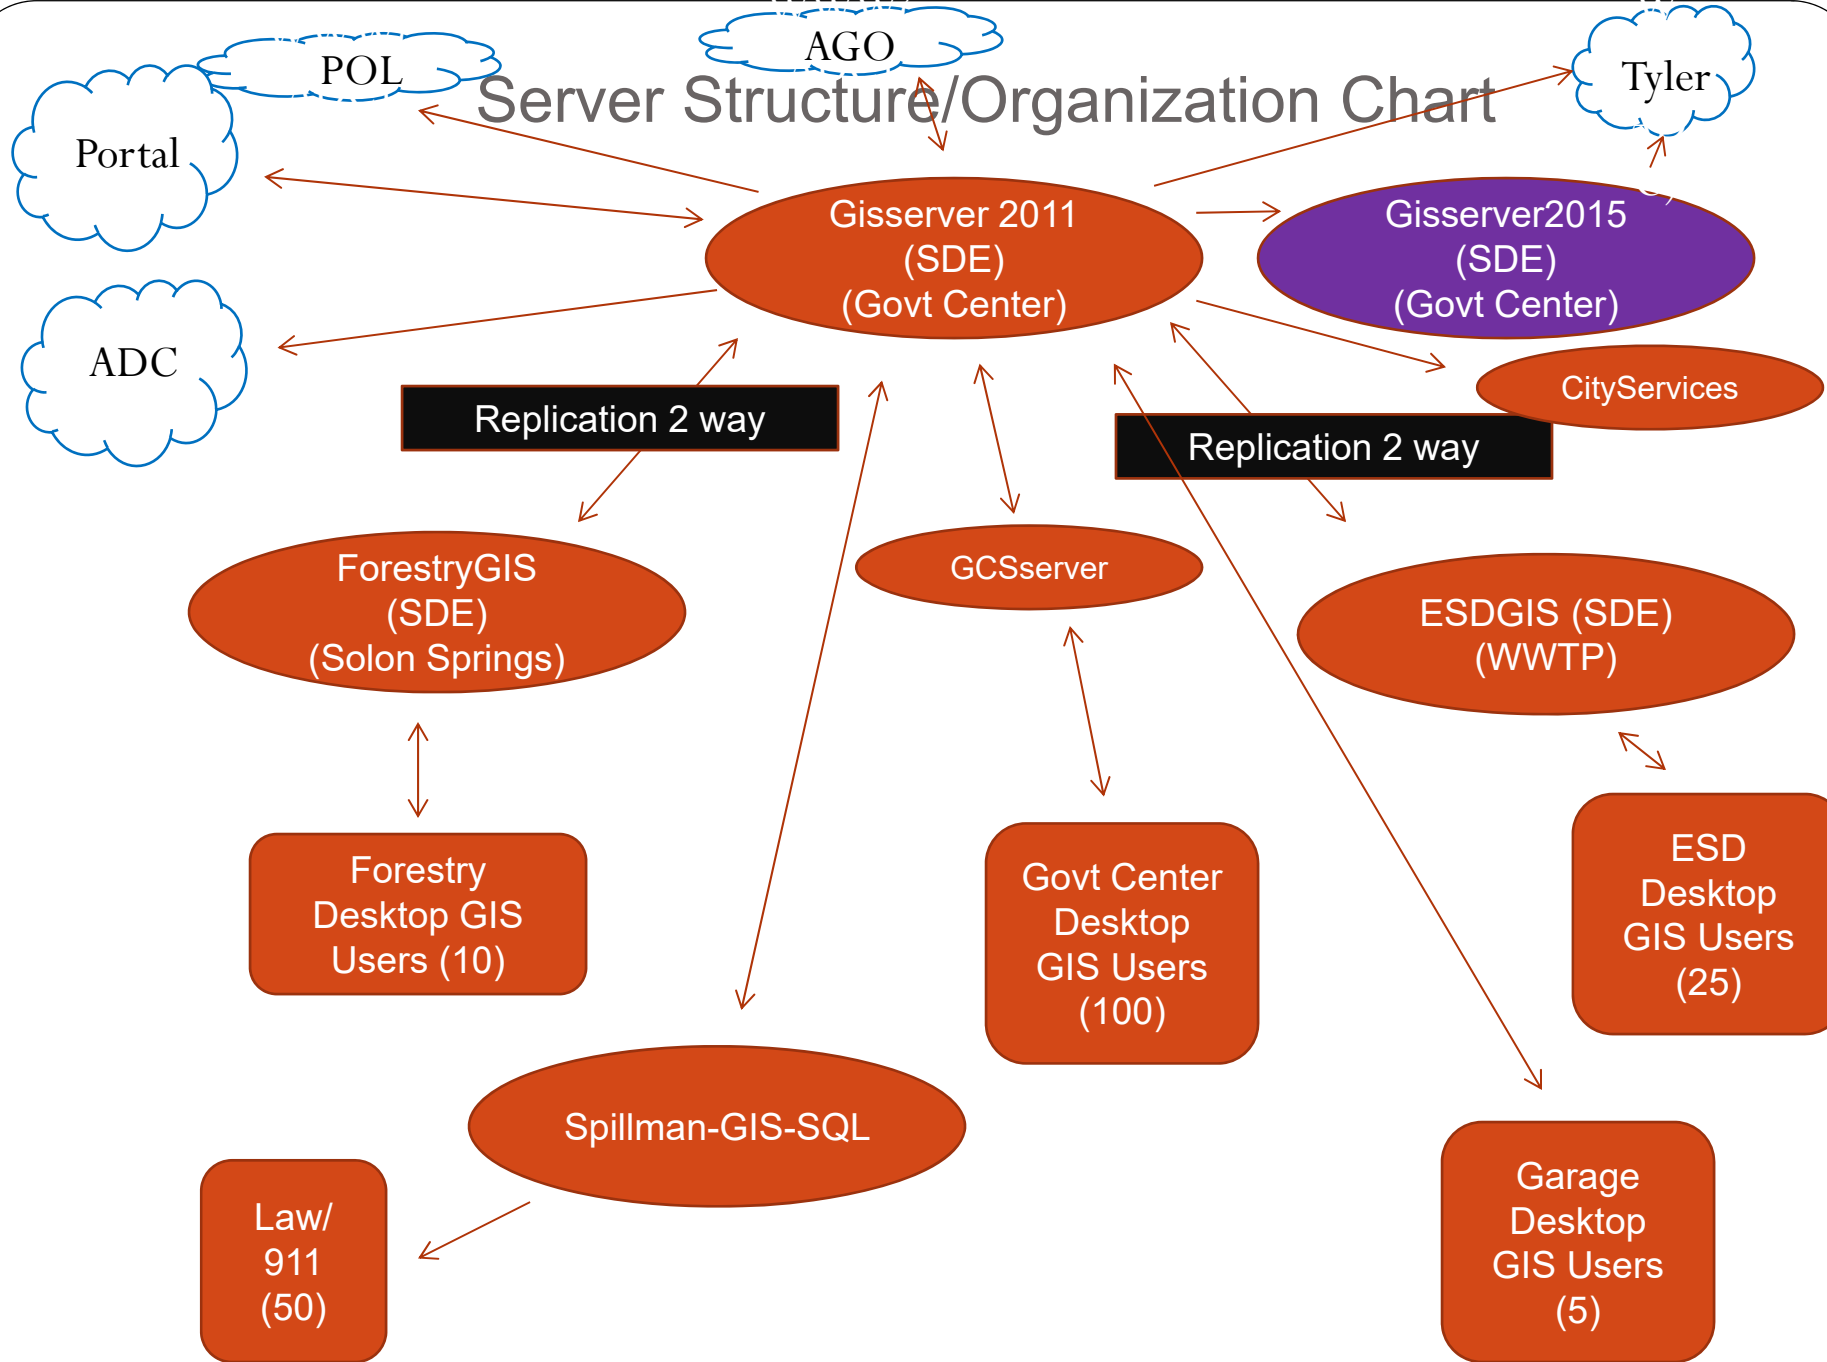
Server Structure/Organization Chart

POL

AGO

Tyler

Portal

ADC

Gisserver 2011
(SDE)
(Govt Center)

Gisserver2015
(SDE)
(Govt Center)

CityServices

Replication 2 way

Replication 2 way

ForestryGIS
(SDE)
(Solon Springs)

GCSserver

ESDGIS (SDE)
(WWTP)

Forestry
Desktop GIS
Users (10)

Govt Center
Desktop
GIS Users
(100)

ESD
Desktop
GIS Users
(25)

Spillman-GIS-SQL

Law/
911
(50)

Garage
Desktop
GIS Users
(5)